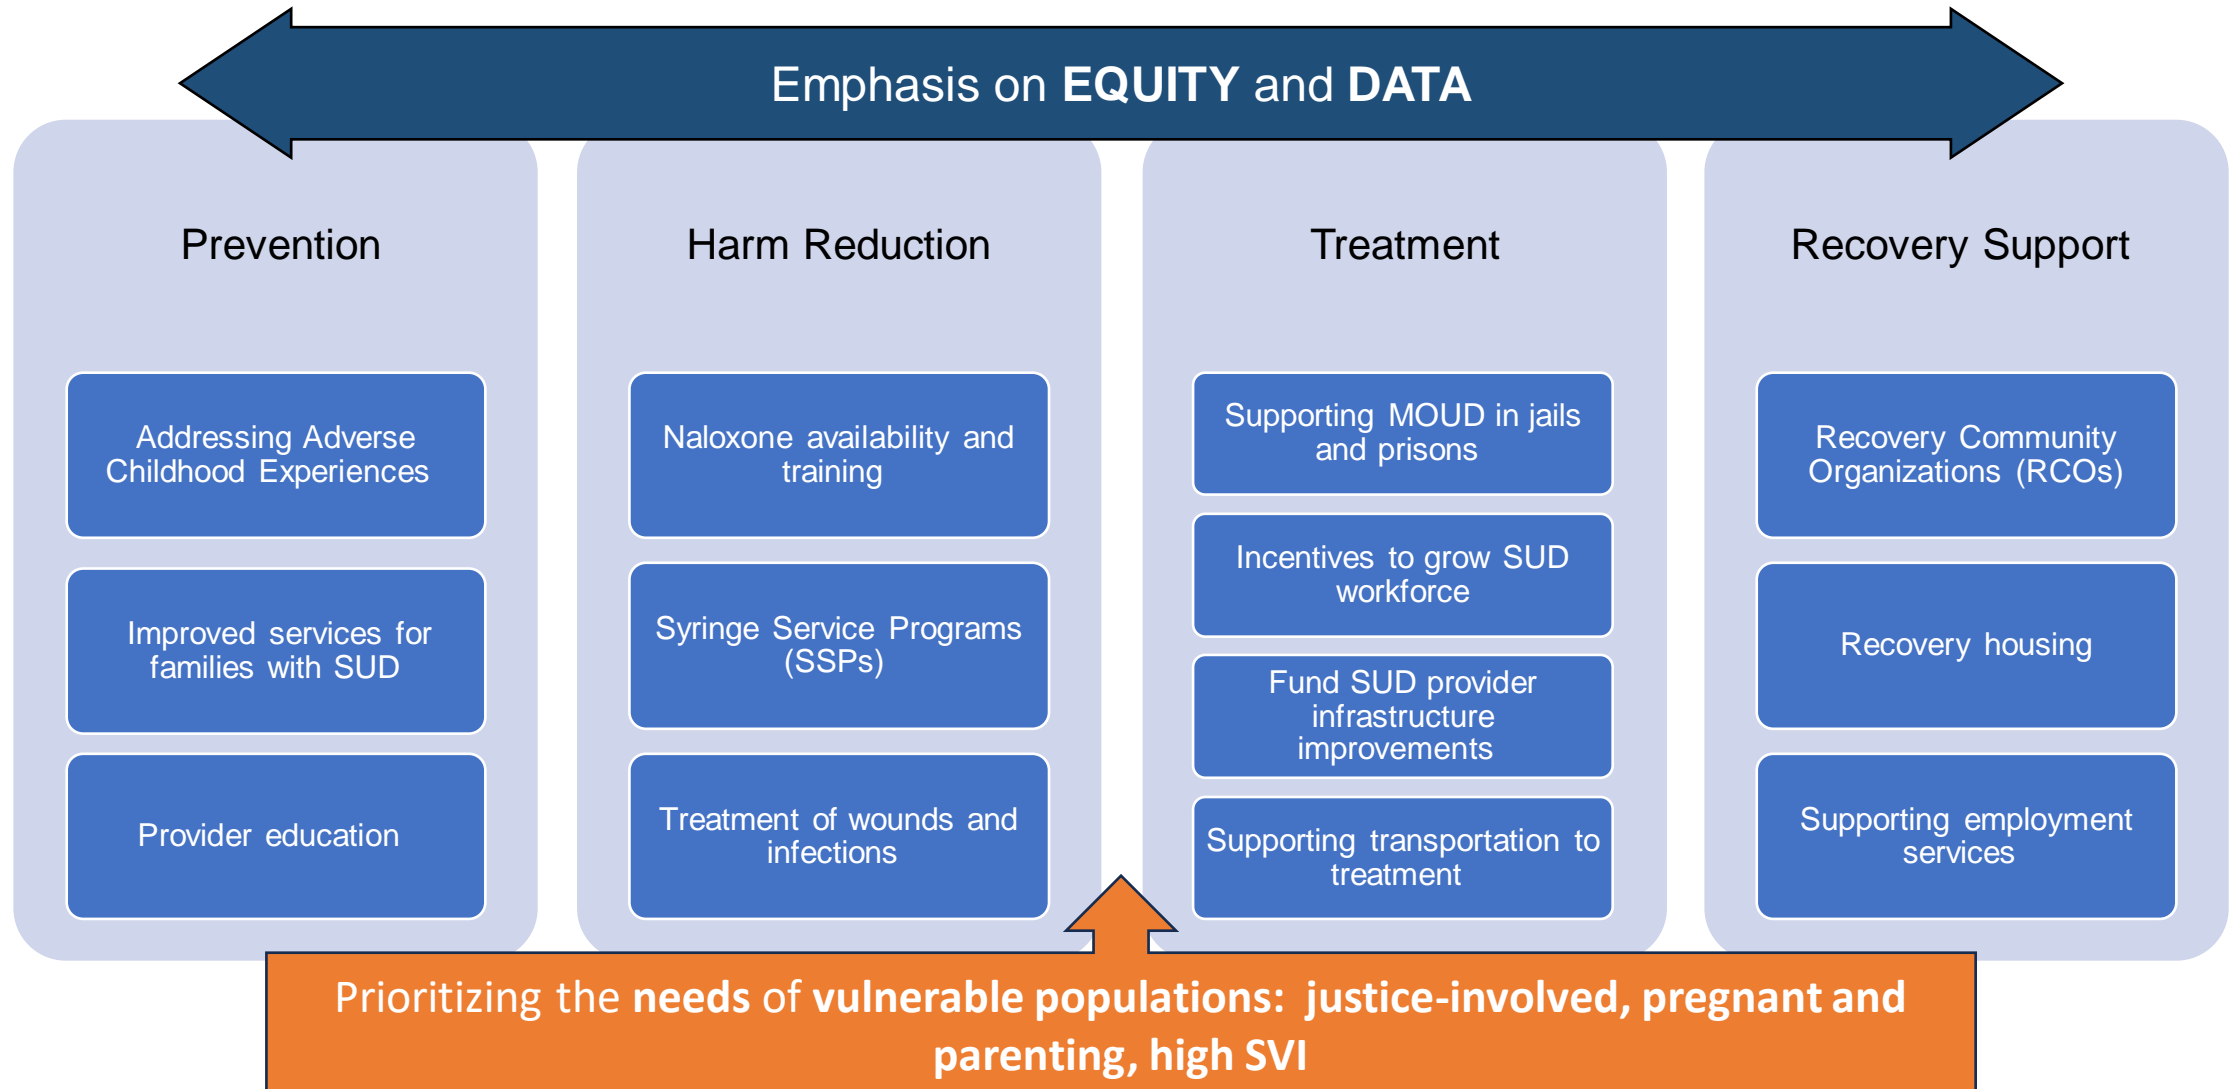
Emphasis on **EQUITY** and **DATA**

Prevention

Addressing Adverse Childhood Experiences

Improved services for families with SUD

Provider education

Harm Reduction

Naloxone availability and training

Syringe Service Programs (SSPs)

Treatment of wounds and infections

Treatment

Supporting MOUD in jails and prisons

Incentives to grow SUD workforce

Fund SUD provider infrastructure improvements

Supporting transportation to treatment

Recovery Support

Recovery Community Organizations (RCOs)

Recovery housing

Supporting employment services

Prioritizing the **needs** of **vulnerable populations: justice-involved, pregnant and parenting, high SVI**